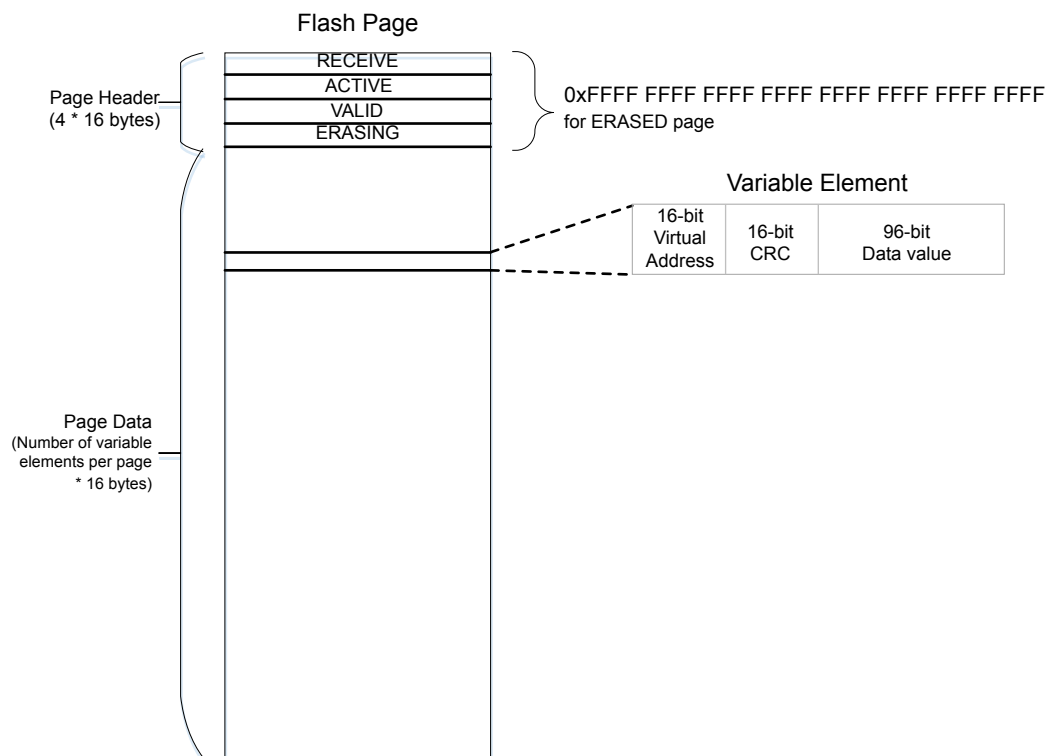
Flash Page

Page Header
(4 * 16 bytes)

RECEIVE
ACTIVE
VALID
ERASING

0xFFFF FFFF FFFF FFFF FFFF FFFF FFFF FFFF
for ERASED page

Variable Element

| 16-bit Virtual Address | 16-bit CRC | 96-bit Data value |
|---|---|---|

Page Data
(Number of variable elements per page * 16 bytes)